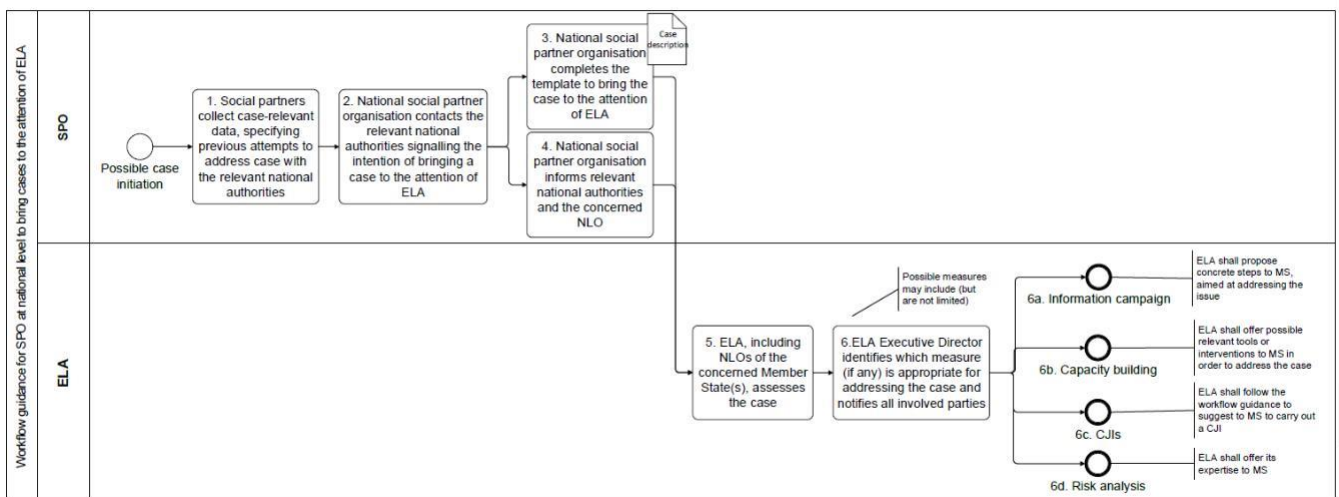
Workflow guidance for SPO at national level to bring cases to the attention of ELA

SPO

Possible case initiation

1. Social partners collect case-relevant data, specifying previous attempts to address case with the relevant national authorities

2. National social partner organisation contacts the relevant national authorities signalling the intention of bringing a case to the attention of ELA

3. National social partner organisation completes the template to bring the case to the attention of ELA

Case description

4. National social partner organisation informs relevant national authorities and the concerned NLO

ELA

5. ELA, including NLOs of the concerned Member State(s), assesses the case

6.ELA Executive Director identifies which measure (if any) is appropriate for addressing the case and notifies all involved parties

Possible measures may include (but are not limited)

6a. Information campaign

ELA shall propose concrete steps to MS, aimed at addressing the issue

6b. Capacity building

ELA shall offer possible relevant tools or interventions to MS in order to address the case

6c. CJIs

ELA shall follow the workflow guidance to suggest to MS to carry out a CJI

6d. Risk analysis

ELA shall offer its expertise to MS